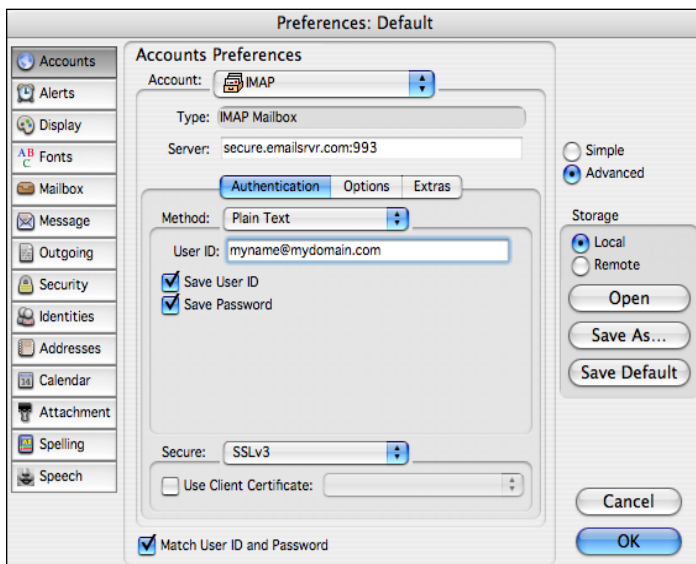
Preferences: Default

Accounts
Alerts
Display
Fonts
Mailbox
Message
Outgoing
Security
Identities
Addresses
Calendar
Attachment
Spelling
Speech

Accounts Preferences
Account: IMAP
Type: IMAP Mailbox
Server: secure.emailsrvr.com:993

Authentication Options Extras
Method: Plain Text
User ID: myname@mydomain.com
Save User ID
Save Password

Secure: SSLv3
Use Client Certificate:

Match User ID and Password

Simple
Advanced

Storage
Local
Remote
Open
Save As...
Save Default

Cancel
OK